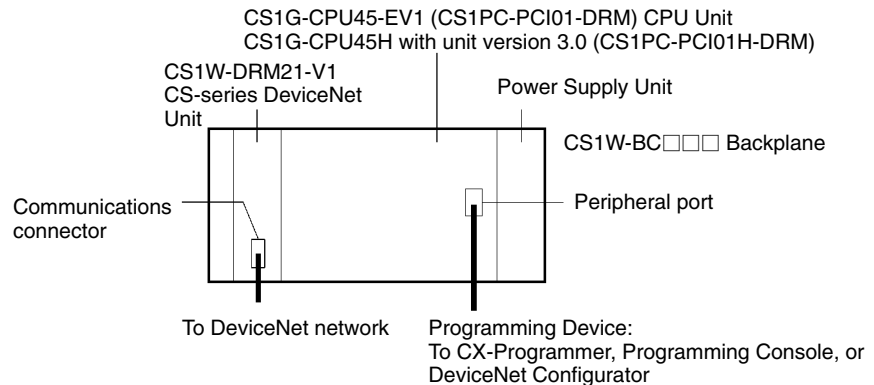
CS1G-CPU45-EV1 (CS1PC-PCI01-DRM) CPU Unit
CS1G-CPU45H with unit version 3.0 (CS1PC-PCI01H-DRM)

CS1W-DRM21-V1
CS-series DeviceNet
Unit

Power Supply Unit

CS1W-BC□□□ Backplane

Communications
connector

Peripheral port

To DeviceNet network

Programming Device:
To CX-Programmer, Programming Console, or
DeviceNet Configurator